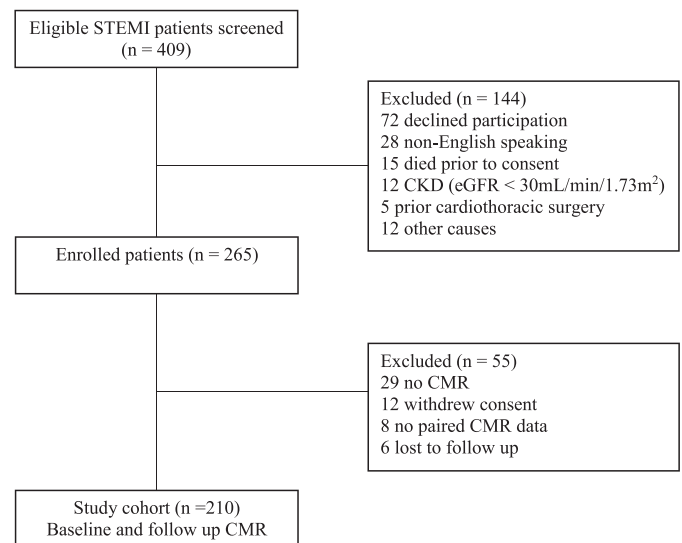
Eligible STEMI patients screened
(n = 409)

Excluded (n = 144)
72 declined participation
28 non-English speaking
15 died prior to consent
12 CKD (eGFR < 30mL/min/1.73m$^2$)
5 prior cardiothoracic surgery
12 other causes

Enrolled patients (n = 265)

Excluded (n = 55)
29 no CMR
12 withdrew consent
8 no paired CMR data
6 lost to follow up

Study cohort (n =210)
Baseline and follow up CMR